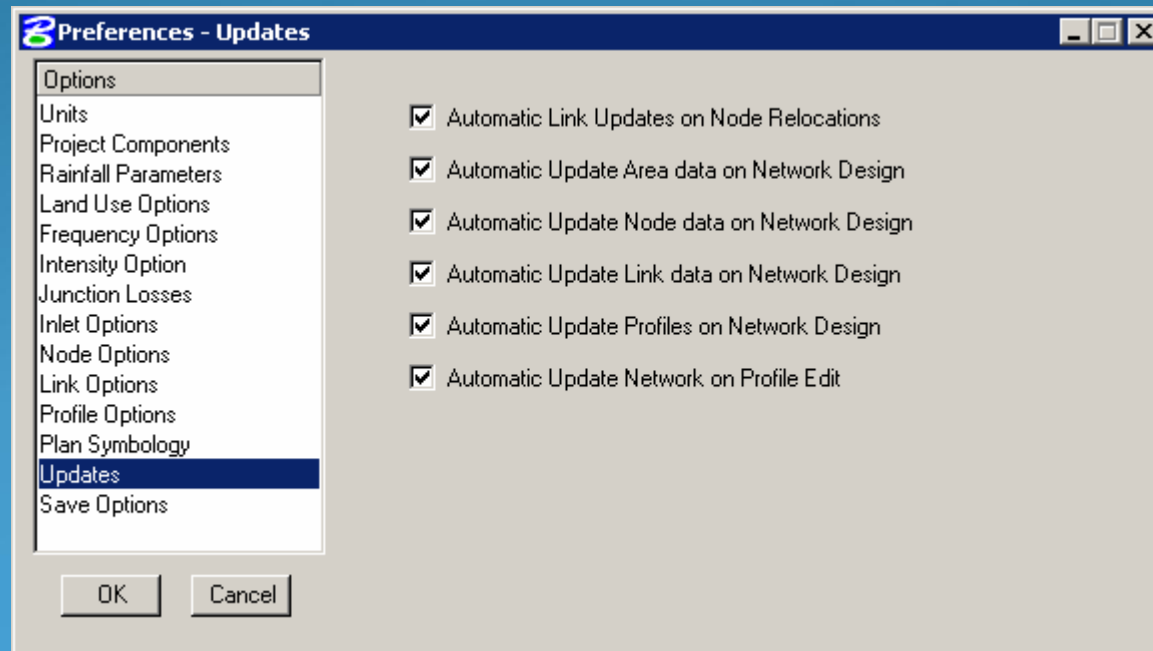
Preferences - Updates

Options
Units
Project Components
Rainfall Parameters
Land Use Options
Frequency Options
Intensity Option
Junction Losses
Inlet Options
Node Options
Link Options
Profile Options
Plan Symbology
Updates
Save Options

OK
Cancel

Automatic Link Updates on Node Relocations
Automatic Update Area data on Network Design
Automatic Update Node data on Network Design
Automatic Update Link data on Network Design
Automatic Update Profiles on Network Design
Automatic Update Network on Profile Edit